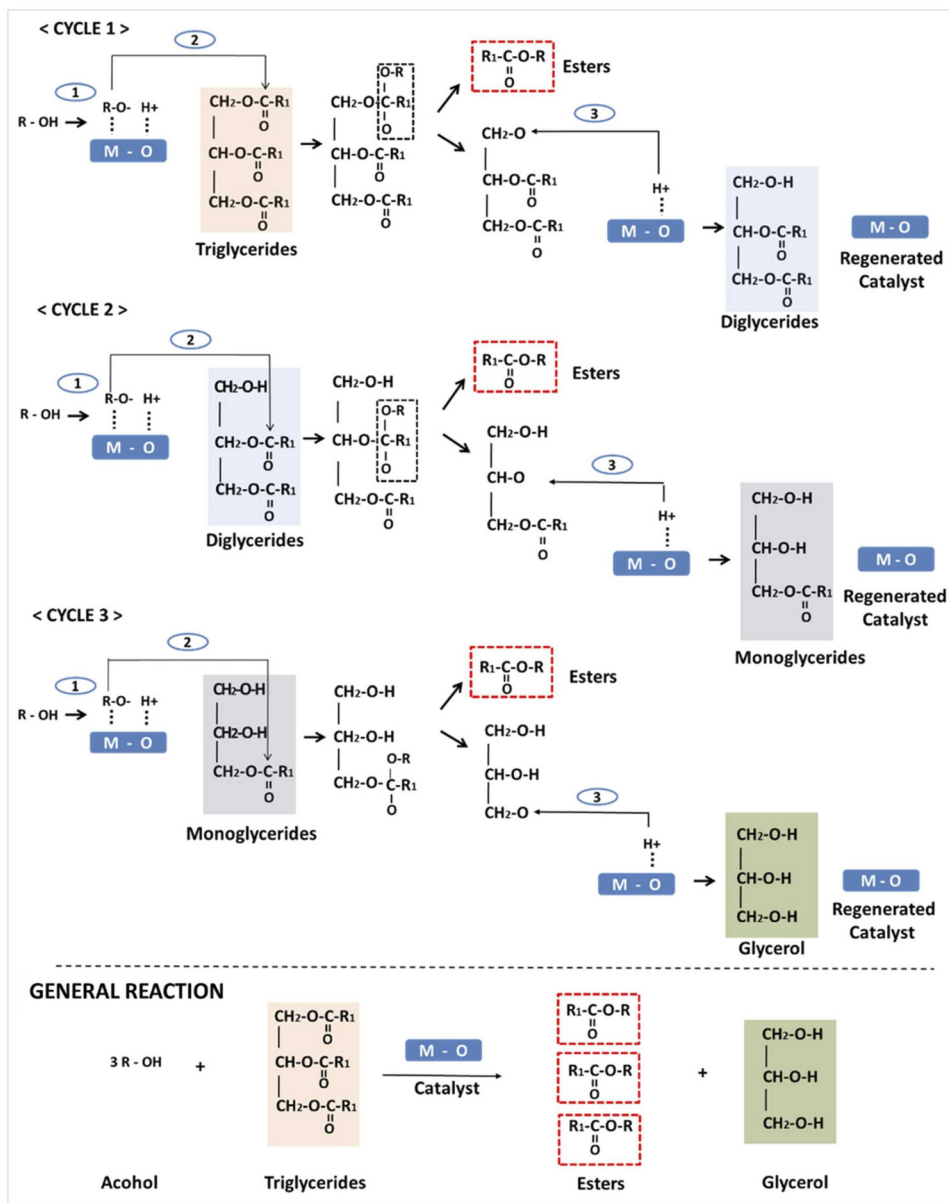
< CYCLE 1 >

2

1

R - OH → R-O- H+

M - O

CH₂-O-C-R₁ ‖ O

CH-O-C-R₁ ‖ O

CH₂-O-C-R₁ ‖ O

Triglycerides

CH₂-O-C-R₁ with O-R, ‖ O

CH-O-C-R₁ ‖ O

CH₂-O-C-R₁ ‖ O

R₁-C-O-R ‖ O

Esters

3

CH₂-O

CH-O-C-R₁ ‖ O

CH₂-O-C-R₁ ‖ O

H+

M - O

CH₂-O-H

CH-O-C-R₁ ‖ O

CH₂-O-C-R₁ ‖ O

Diglycerides

M - O

Regenerated Catalyst

< CYCLE 2 >

2

1

R - OH → R-O- H+

M - O

CH₂-O-H

CH₂-O-C-R₁ ‖ O

CH₂-O-C-R₁ ‖ O

Diglycerides

CH₂-O-H

CH-O-C-R₁ with O-R, ‖ O

CH₂-O-C-R₁ ‖ O

R₁-C-O-R ‖ O

Esters

CH₂-O-H

CH-O

CH₂-O-C-R₁ ‖ O

3

H+

M - O

CH₂-O-H

CH-O-H

CH₂-O-C-R₁ ‖ O

Monoglycerides

M - O

Regenerated Catalyst

< CYCLE 3 >

2

1

R - OH → R-O- H+

M - O

CH₂-O-H

CH₂-O-H

CH₂-O-C-R₁ ‖ O

Monoglycerides

CH₂-O-H

CH₂-O-H

CH₂-O-C-R₁ with O-R, ‖ O

R₁-C-O-R ‖ O

Esters

CH₂-O-H

CH-O-H

CH₂-O

3

H+

M - O

CH₂-O-H

CH-O-H

CH₂-O-H

Glycerol

M - O

Regenerated Catalyst

GENERAL REACTION

3 R - OH + CH₂-O-C-R₁ ‖ O, CH-O-C-R₁ ‖ O, CH₂-O-C-R₁ ‖ O

M - O

Catalyst

R₁-C-O-R ‖ O

R₁-C-O-R ‖ O

R₁-C-O-R ‖ O

+ CH₂-O-H, CH-O-H, CH₂-O-H

Acohol

Triglycerides

Esters

Glycerol